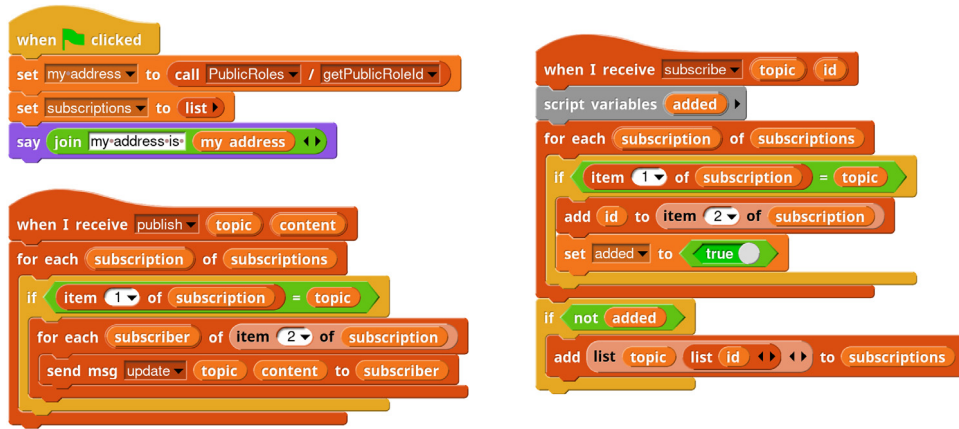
when clicked
set my address to call PublicRoles / getPublicRoleId
set subscriptions to list
say join my address is my address

when I receive publish topic content
for each subscription of subscriptions
if item 1 of subscription = topic
for each subscriber of item 2 of subscription
send msg update topic content to subscriber

when I receive subscribe topic id
script variables added
for each subscription of subscriptions
if item 1 of subscription = topic
add id to item 2 of subscription
set added to true
if not added
add list topic list id to subscriptions